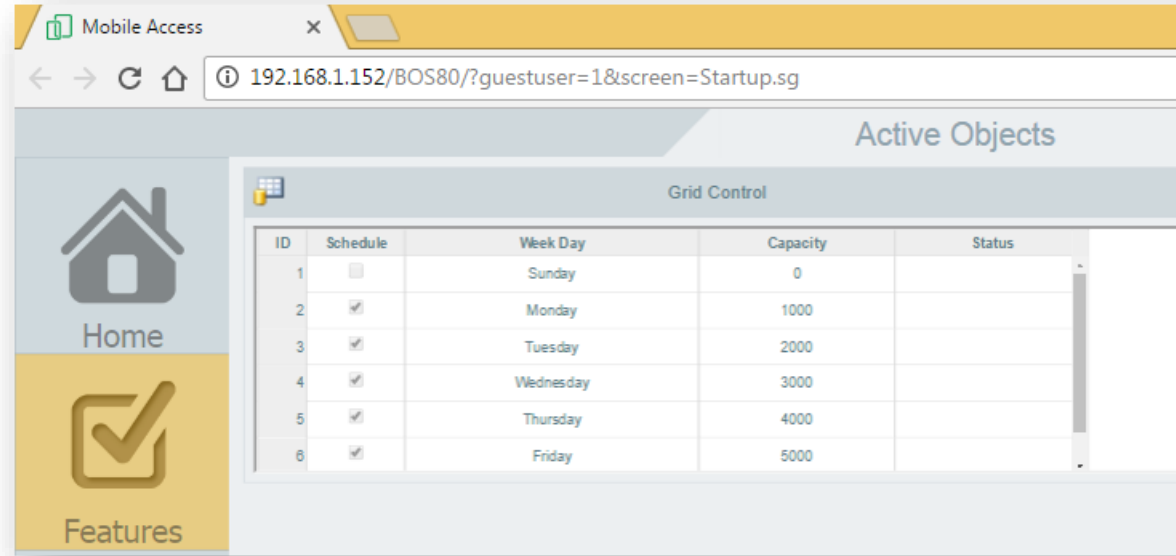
Mobile Access ×

192.168.1.152/BOS80/?guestuser=1&screen=Startup.sg

Active Objects

Home

Features

Grid Control

| ID | Schedule | Week Day | Capacity | Status |
|---|---|---|---|---|
| 1 | | Sunday | 0 | |
| 2 | ✓ | Monday | 1000 | |
| 3 | ✓ | Tuesday | 2000 | |
| 4 | ✓ | Wednesday | 3000 | |
| 5 | ✓ | Thursday | 4000 | |
| 6 | ✓ | Friday | 5000 | |